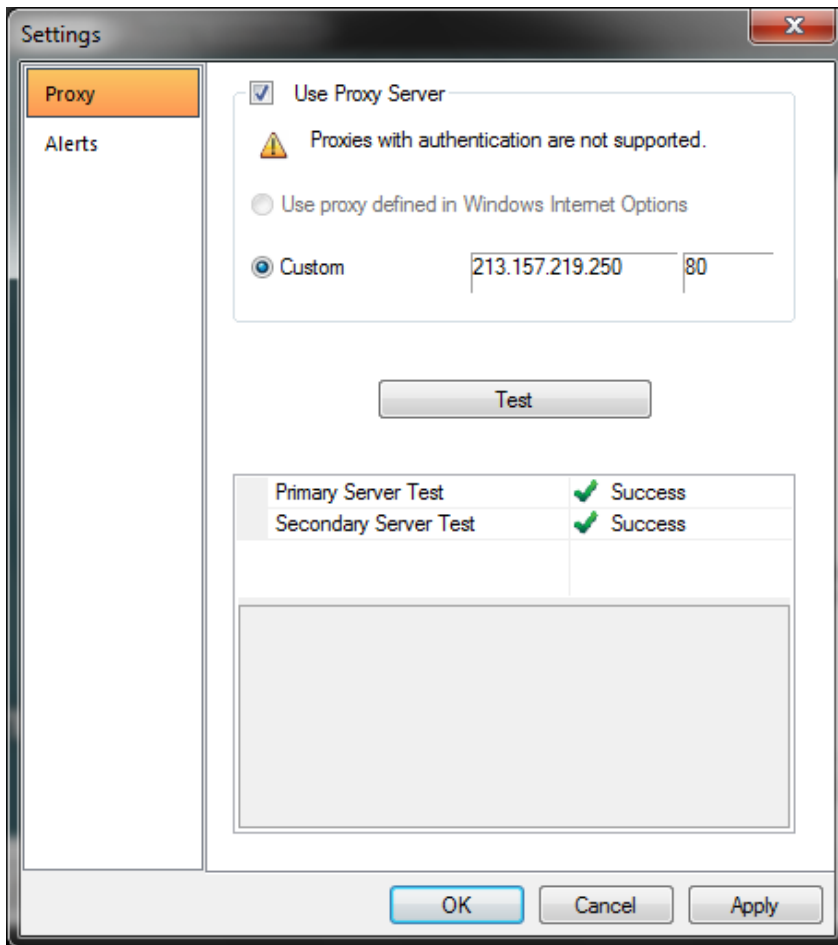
Settings

Proxy

Alerts

Use Proxy Server

Proxies with authentication are not supported.

Use proxy defined in Windows Internet Options

Custom 213.157.219.250 80

Test

| | | |
|---|---|---|
| | Primary Server Test | Success |
| | Secondary Server Test | Success |

OK Cancel Apply